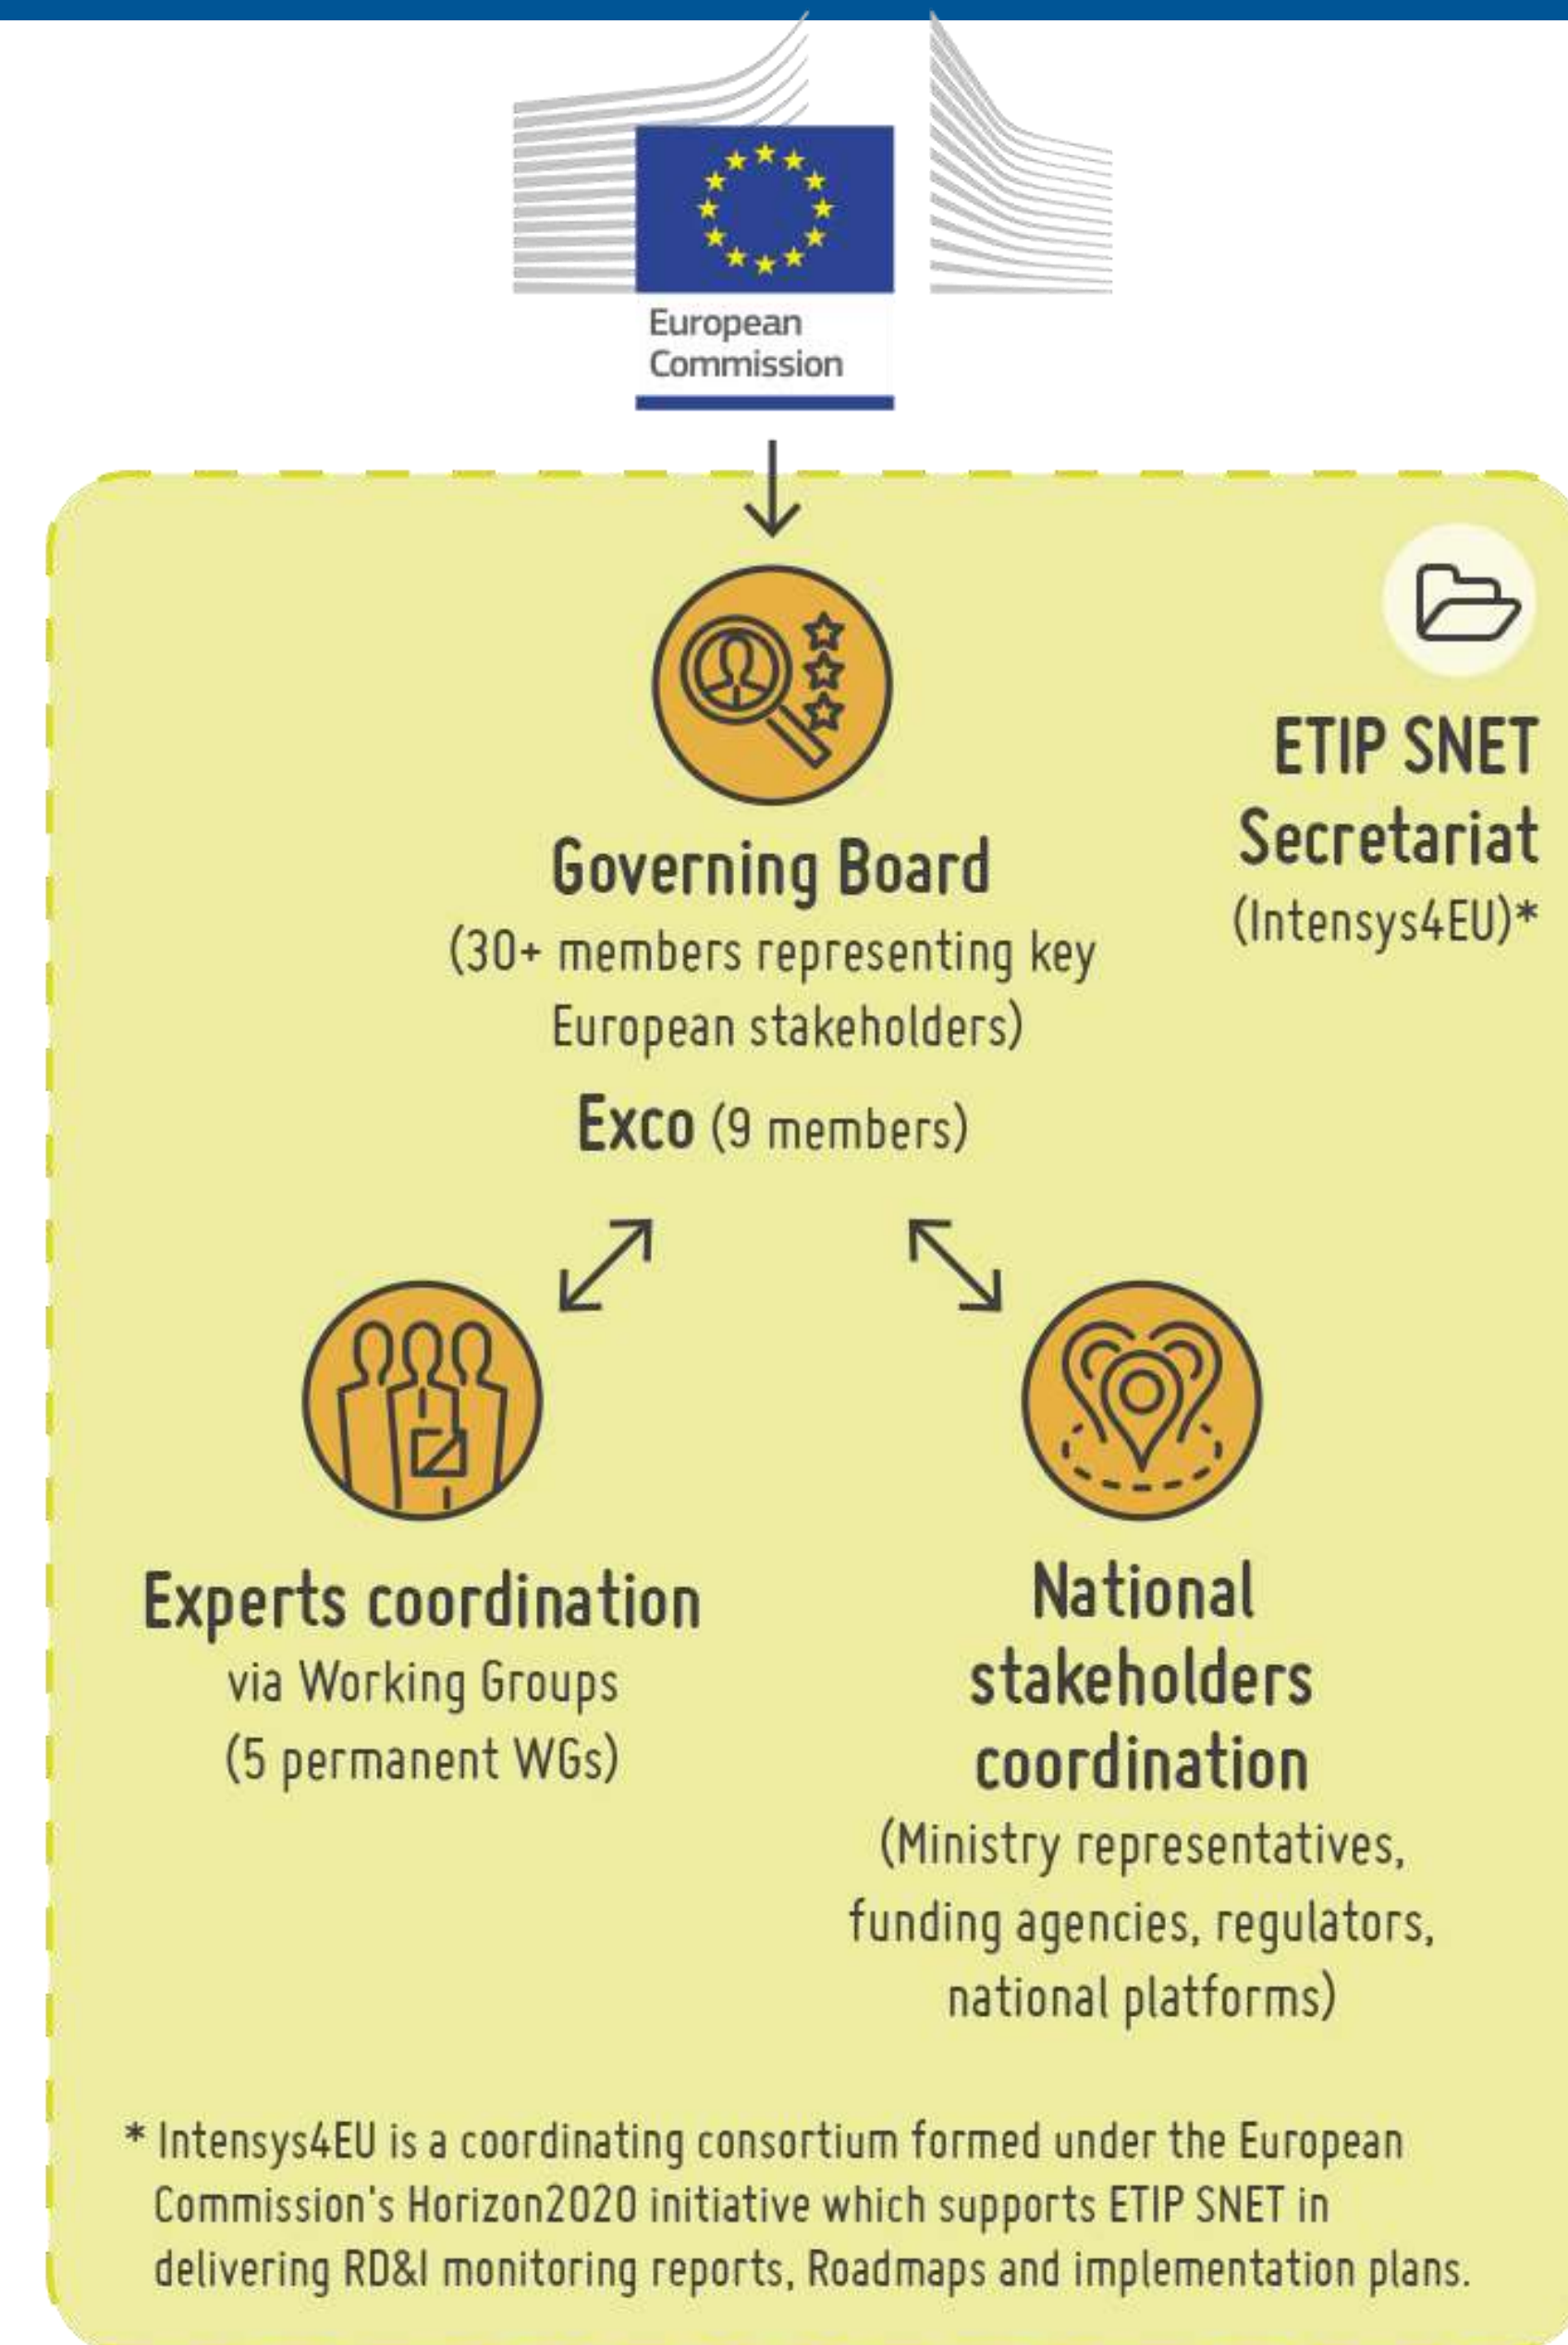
European Commission

Governing Board
(30+ members representing key European stakeholders)

Exco (9 members)

ETIP SNET Secretariat
(Intensys4EU)*

Experts coordination
via Working Groups
(5 permanent WGs)

National stakeholders coordination
(Ministry representatives, funding agencies, regulators, national platforms)

* Intensys4EU is a coordinating consortium formed under the European Commission's Horizon2020 initiative which supports ETIP SNET in delivering RD&I monitoring reports, Roadmaps and implementation plans.